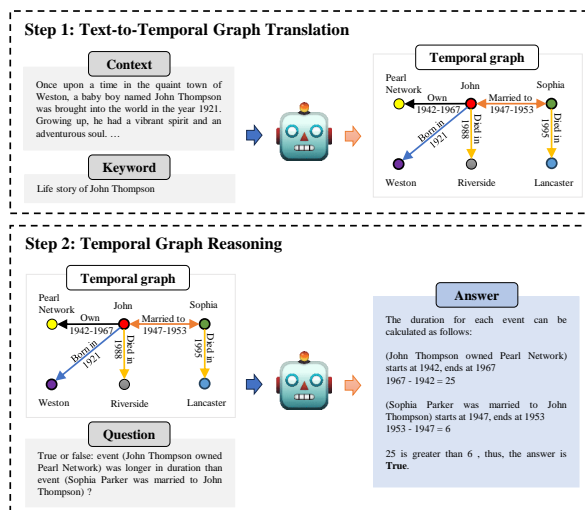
Step 1: Text-to-Temporal Graph Translation

Context

Once upon a time in the quaint town of Weston, a baby boy named John Thompson was brought into the world in the year 1921. Growing up, he had a vibrant spirit and an adventurous soul. …

Keyword

Life story of John Thompson

Temporal graph

Pearl Network

John

Sophia

Own 1942-1967

Married to 1947-1953

Born in 1921

Died in 1988

Died in 1995

Weston

Riverside

Lancaster

Step 2: Temporal Graph Reasoning

Temporal graph

Pearl Network

John

Sophia

Own 1942-1967

Married to 1947-1953

Born in 1921

Died in 1988

Died in 1995

Weston

Riverside

Lancaster

Question

True or false: event (John Thompson owned Pearl Network) was longer in duration than event (Sophia Parker was married to John Thompson) ?

Answer

The duration for each event can be calculated as follows:

(John Thompson owned Pearl Network) starts at 1942, ends at 1967
1967 - 1942 = 25

(Sophia Parker was married to John Thompson) starts at 1947, ends at 1953
1953 - 1947 = 6

25 is greater than 6 , thus, the answer is **True**.